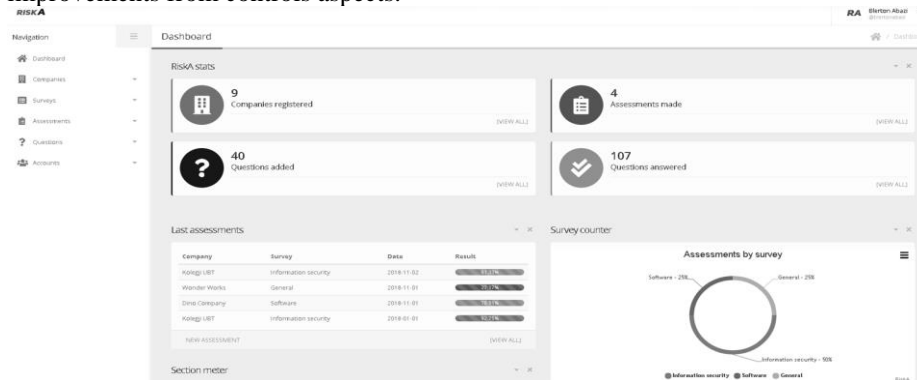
improvements from controls aspects.

RISKA

RA Blerton Abazi

Navigation

Dashboard

Companies

Surveys

Assessments

Questions

Accounts

Dashboard

RiskA stats

9
Companies registered

[VIEW ALL]

4
Assessments made

[VIEW ALL]

40
Questions added

[VIEW ALL]

107
Questions answered

[VIEW ALL]

Last assessments

| Company | Survey | Date | Result |
|---|---|---|---|
| Kolegji UBT | Information security | 2018-11-02 | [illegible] |
| Wonder Works | General | 2018-11-01 | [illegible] |
| Dino Company | Software | 2018-11-01 | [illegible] |
| Kolegji UBT | Information security | 2018-01-01 | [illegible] |

NEW ASSESSMENT

[VIEW ALL]

Survey counter

Assessments by survey

Software - 25%

General - 25%

Information security - 50%

Information security Software General

Section meter